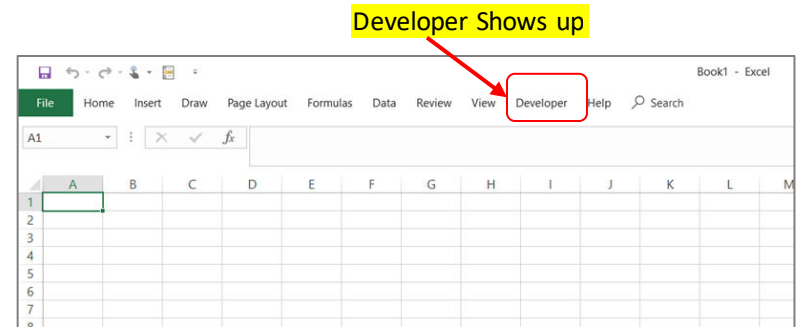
Developer Shows up

Book1 - Excel

File Home Insert Draw Page Layout Formulas Data Review View Developer Help Search

A1

$fx$

| | A | B | C | D | E | F | G | H | I | J | K | L | M |
|---|---|---|---|---|---|---|---|---|---|---|---|---|---|
| 1 | | | | | | | | | | | | | |
| 2 | | | | | | | | | | | | | |
| 3 | | | | | | | | | | | | | |
| 4 | | | | | | | | | | | | | |
| 5 | | | | | | | | | | | | | |
| 6 | | | | | | | | | | | | | |
| 7 | | | | | | | | | | | | | |
| 8 | | | | | | | | | | | | | |